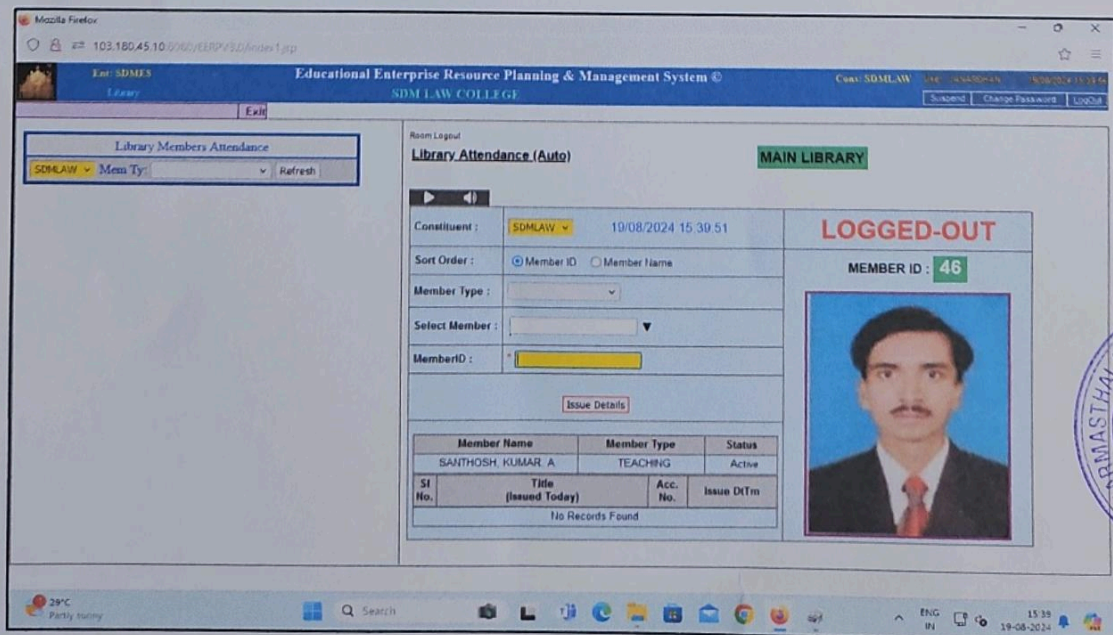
Mozilla Firefox

103.180.45.10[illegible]

Ent: SDMES
Library

Educational Enterprise Resource Planning & Management System ©
SDM LAW COLLEGE

Cons: SDMLAW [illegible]

Suspend Change Password LogOut

Exit

Library Members Attendance

SDMLAW Mem Ty: Refresh

Room Logout

Library Attendance (Auto)

MAIN LIBRARY

Constituent : SDMLAW 19/08/2024 15:39:51

Sort Order : Member ID Member Name

Member Type :

Select Member :

MemberID : *

Issue Details

| Member Name | Member Type | Status |
|---|---|---|
| SANTHOSH, KUMAR, A | TEACHING | Active |

| Sl No. | Title (Issued Today) | Acc. No. | Issue DtTm |
|---|---|---|---|
| No Records Found | | | |

LOGGED-OUT

MEMBER ID : 46

RMASTHA

29°C
Partly sunny

Search

ENG IN

15:39
19-08-2024